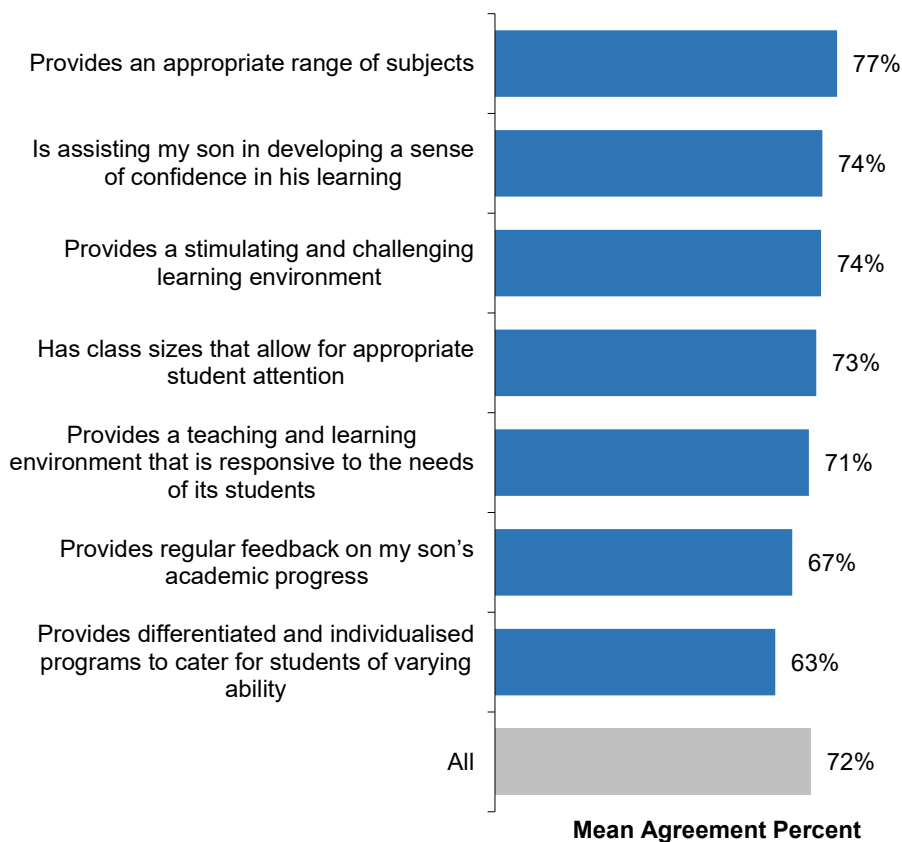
Provides an appropriate range of subjects 77%

Is assisting my son in developing a sense of confidence in his learning 74%

Provides a stimulating and challenging learning environment 74%

Has class sizes that allow for appropriate student attention 73%

Provides a teaching and learning environment that is responsive to the needs of its students 71%

Provides regular feedback on my son's academic progress 67%

Provides differentiated and individualised programs to cater for students of varying ability 63%

All 72%

Mean Agreement Percent